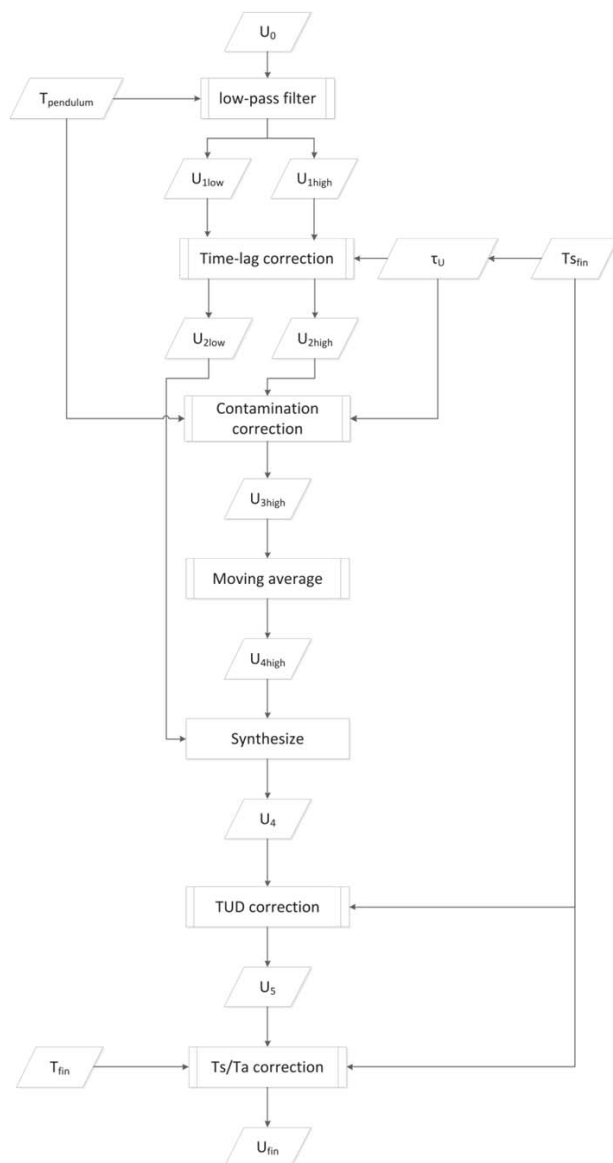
$U_0$

$T_{pendulum}$

low-pass filter

$U_{1low}$

$U_{1high}$

Time-lag correction

$\tau_U$

$Ts_{fin}$

$U_{2low}$

$U_{2high}$

Contamination correction

$U_{3high}$

Moving average

$U_{4high}$

Synthesize

$U_4$

TUD correction

$U_5$

$T_{fin}$

Ts/Ta correction

$U_{fin}$